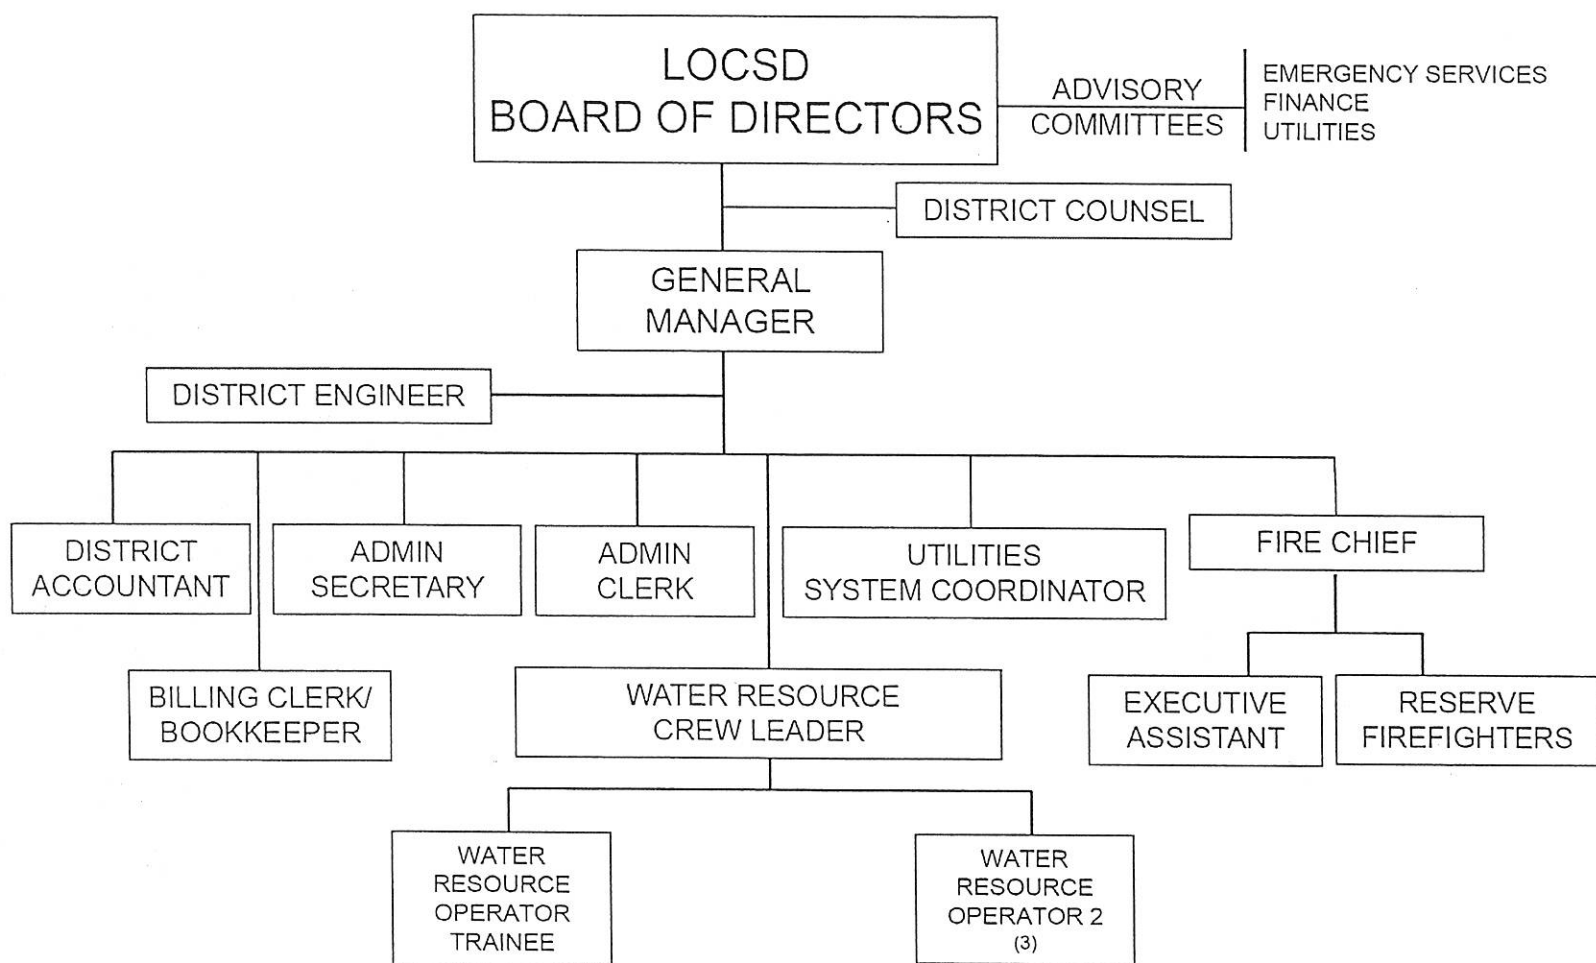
LOCSD
BOARD OF DIRECTORS

ADVISORY COMMITTEES

EMERGENCY SERVICES
FINANCE
UTILITIES

DISTRICT COUNSEL

GENERAL MANAGER

DISTRICT ENGINEER

DISTRICT ACCOUNTANT

ADMIN SECRETARY

ADMIN CLERK

UTILITIES SYSTEM COORDINATOR

FIRE CHIEF

BILLING CLERK/ BOOKKEEPER

WATER RESOURCE CREW LEADER

EXECUTIVE ASSISTANT

RESERVE FIREFIGHTERS

WATER RESOURCE OPERATOR TRAINEE

WATER RESOURCE OPERATOR 2 (3)